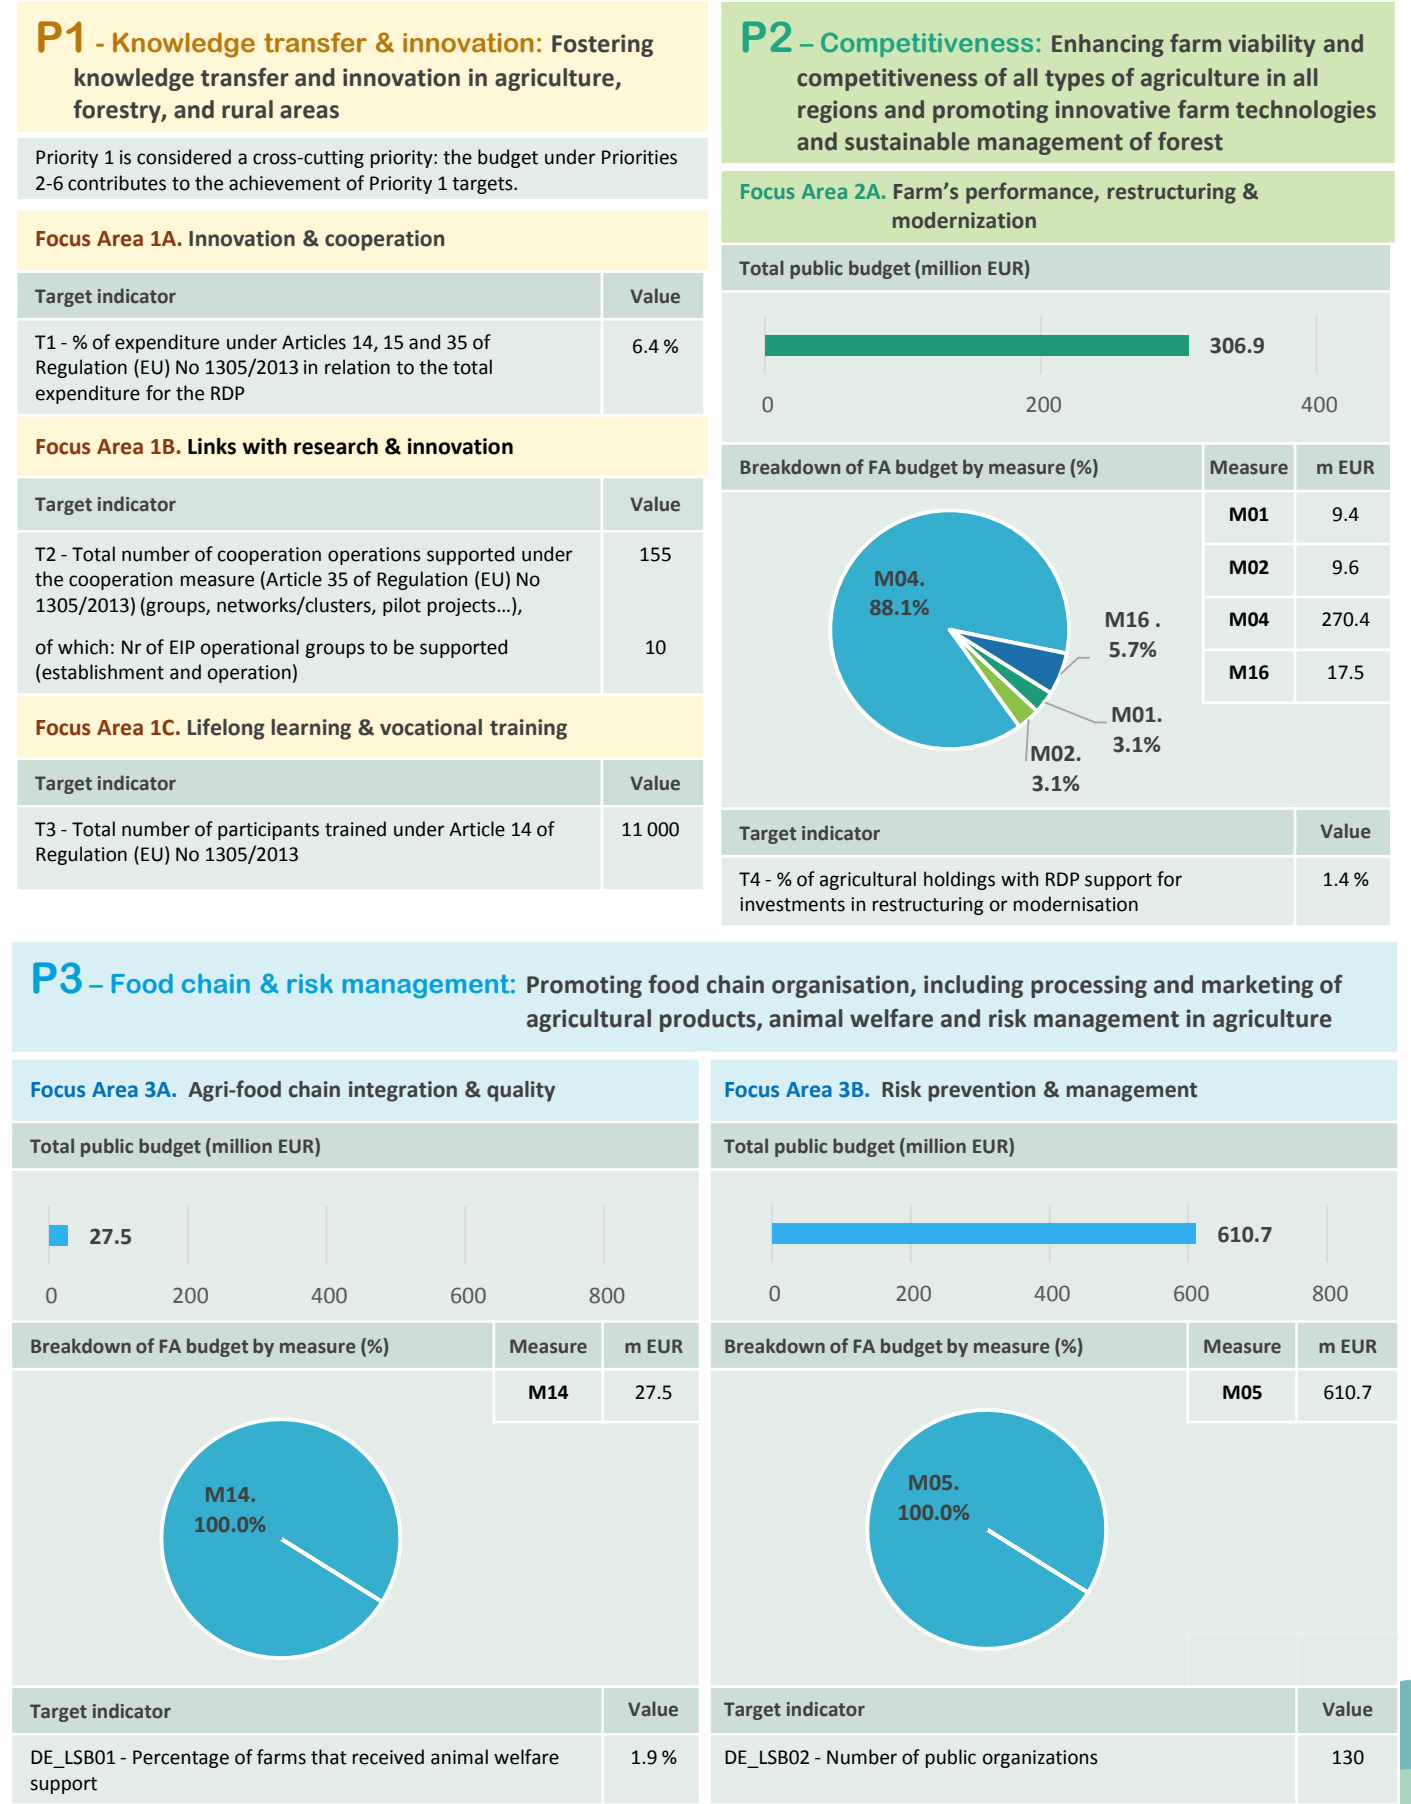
P1 - Knowledge transfer & innovation: Fostering knowledge transfer and innovation in agriculture, forestry, and rural areas

Priority 1 is considered a cross-cutting priority: the budget under Priorities 2-6 contributes to the achievement of Priority 1 targets.

Focus Area 1A. Innovation & cooperation

| Target indicator | Value |
|---|---|
| T1 - % of expenditure under Articles 14, 15 and 35 of Regulation (EU) No 1305/2013 in relation to the total expenditure for the RDP | 6.4 % |

Focus Area 1B. Links with research & innovation

| Target indicator | Value |
|---|---|
| T2 - Total number of cooperation operations supported under the cooperation measure (Article 35 of Regulation (EU) No 1305/2013) (groups, networks/clusters, pilot projects…), | 155 |
| of which: Nr of EIP operational groups to be supported (establishment and operation) | 10 |

Focus Area 1C. Lifelong learning & vocational training

| Target indicator | Value |
|---|---|
| T3 - Total number of participants trained under Article 14 of Regulation (EU) No 1305/2013 | 11 000 |

P2 – Competitiveness: Enhancing farm viability and competitiveness of all types of agriculture in all regions and promoting innovative farm technologies and sustainable management of forest

Focus Area 2A. Farm's performance, restructuring & modernization

Total public budget (million EUR)

306.9
0 200 400

Breakdown of FA budget by measure (%)

M04. 88.1%
M16 . 5.7%
M01. 3.1%
M02. 3.1%

| Measure | m EUR |
|---|---|
| M01 | 9.4 |
| M02 | 9.6 |
| M04 | 270.4 |
| M16 | 17.5 |

| Target indicator | Value |
|---|---|
| T4 - % of agricultural holdings with RDP support for investments in restructuring or modernisation | 1.4 % |

P3 – Food chain & risk management: Promoting food chain organisation, including processing and marketing of agricultural products, animal welfare and risk management in agriculture

Focus Area 3A. Agri-food chain integration & quality

Total public budget (million EUR)

27.5
0 200 400 600 800

Breakdown of FA budget by measure (%)

| Measure | m EUR |
|---|---|
| M14 | 27.5 |

M14. 100.0%

| Target indicator | Value |
|---|---|
| DE_LSB01 - Percentage of farms that received animal welfare support | 1.9 % |

Focus Area 3B. Risk prevention & management

Total public budget (million EUR)

610.7
0 200 400 600 800

Breakdown of FA budget by measure (%)

| Measure | m EUR |
|---|---|
| M05 | 610.7 |

M05. 100.0%

| Target indicator | Value |
|---|---|
| DE_LSB02 - Number of public organizations | 130 |